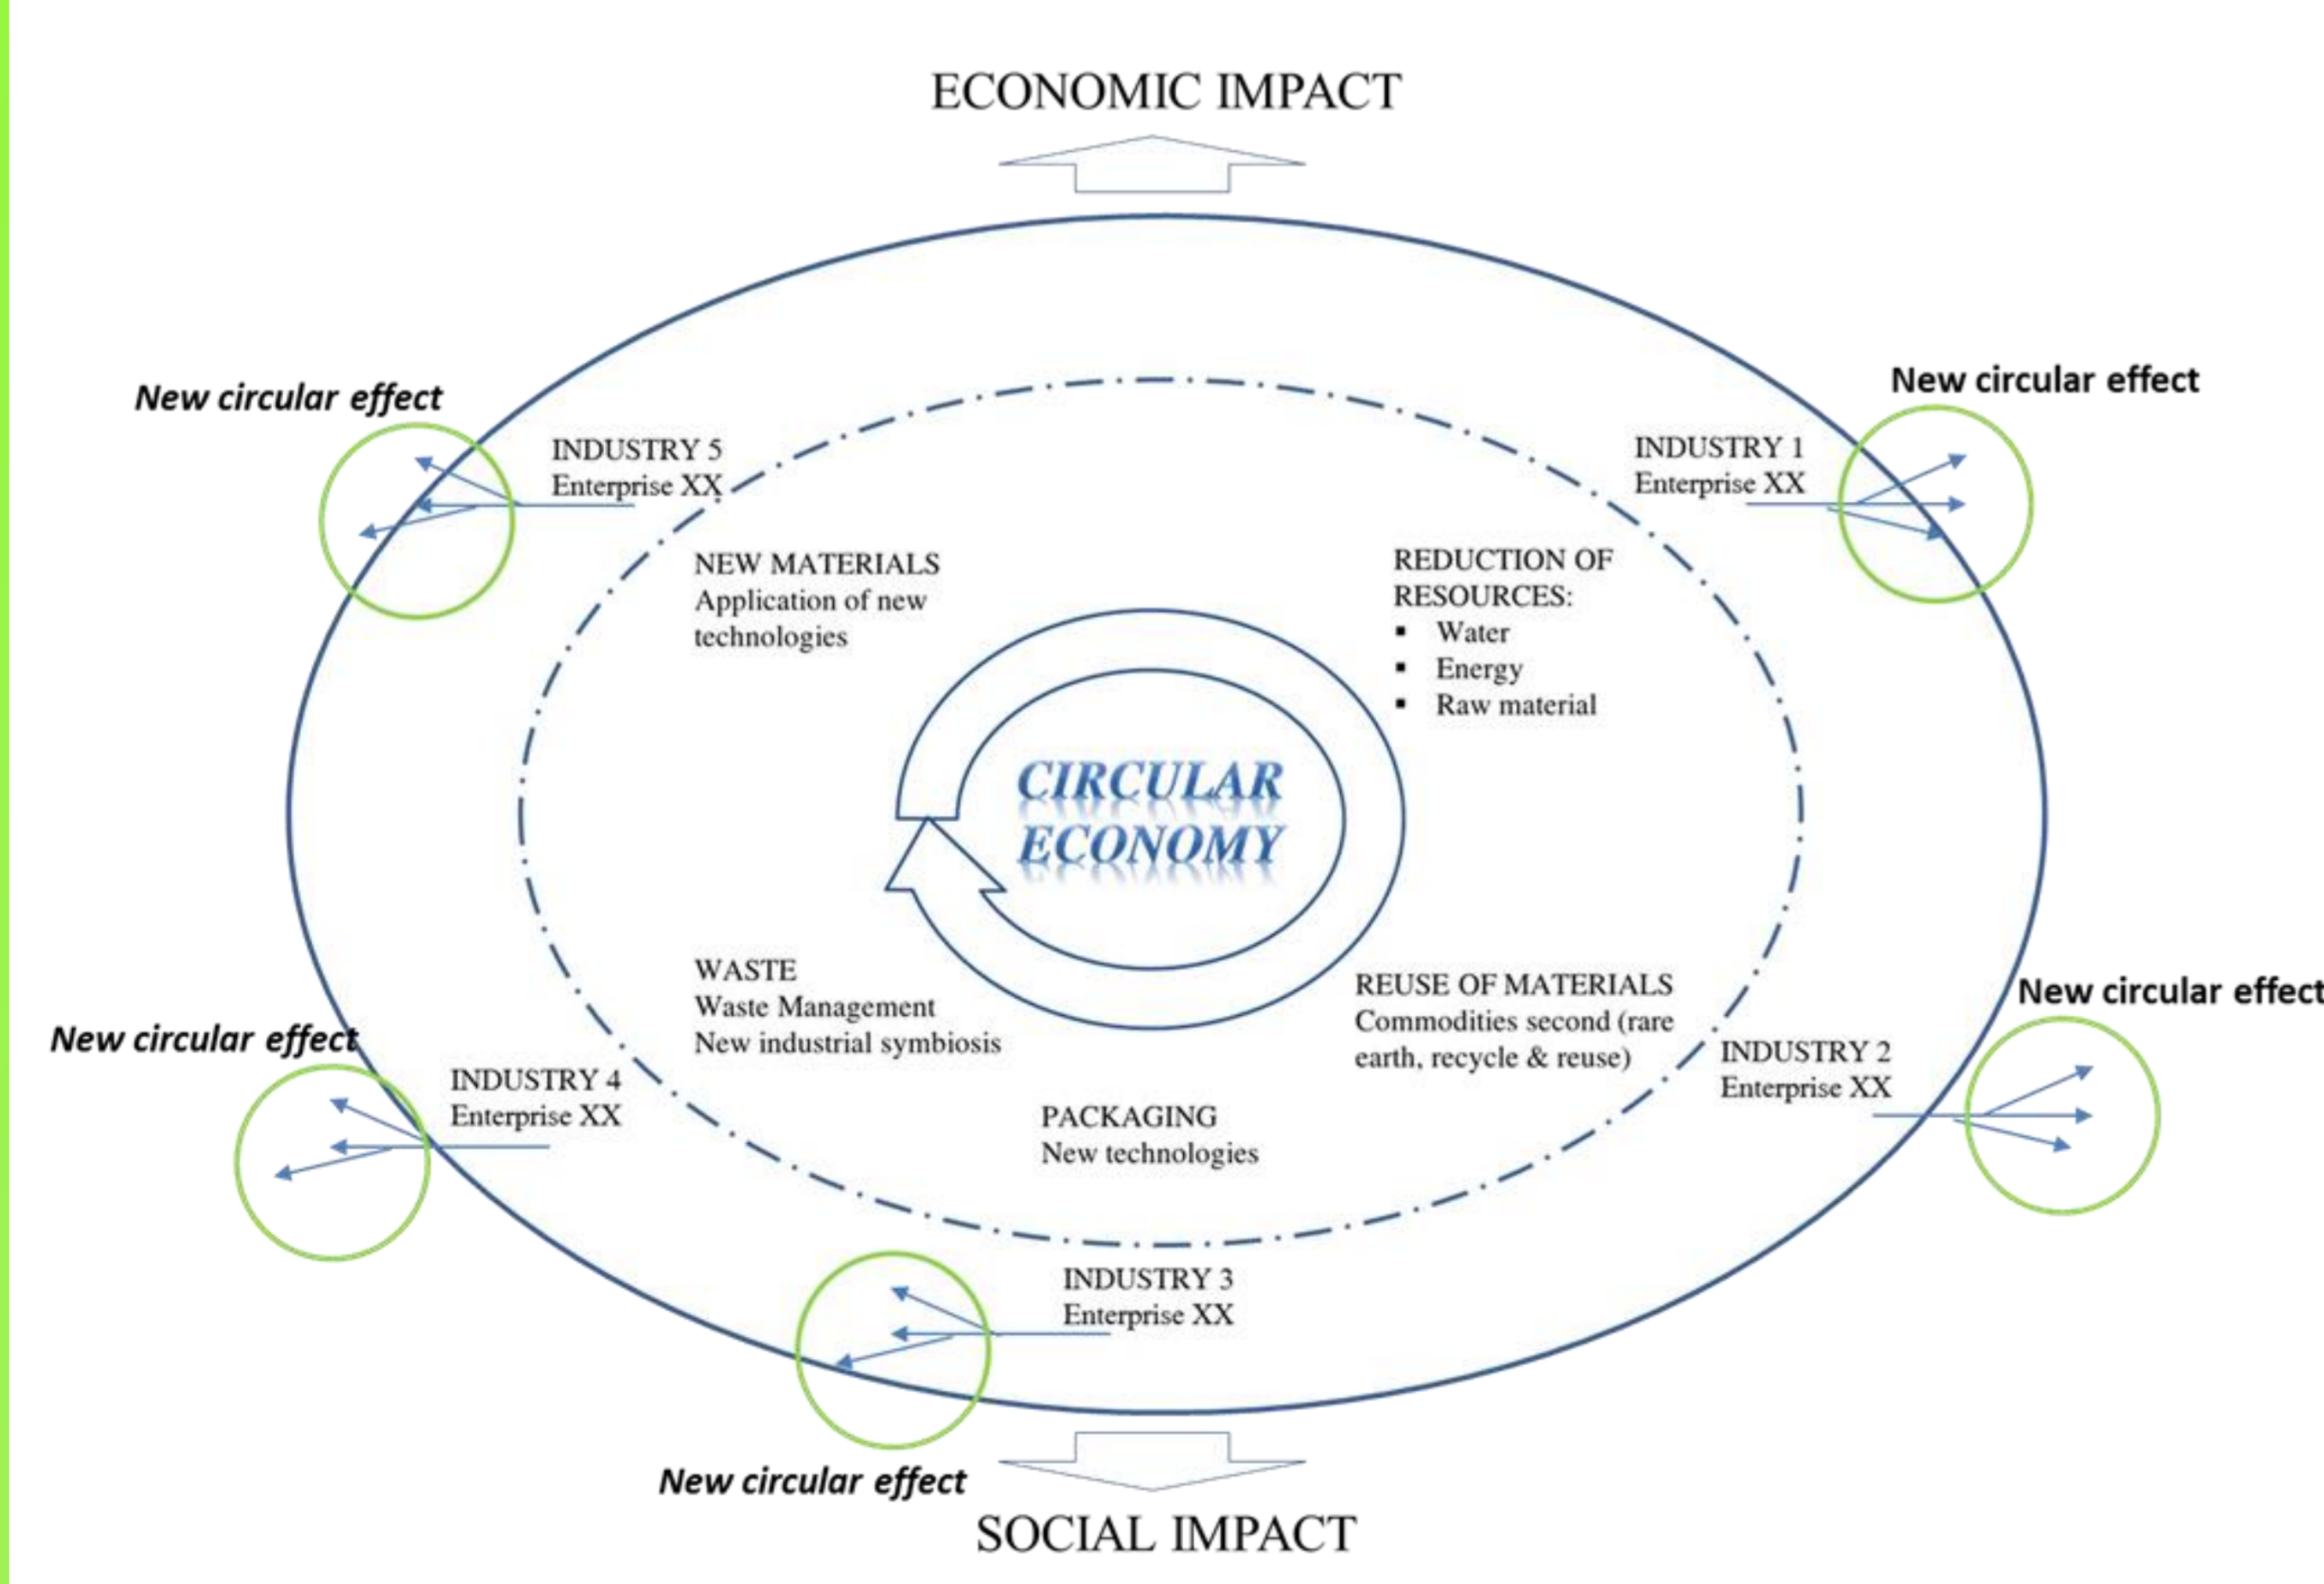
ECONOMIC IMPACT

New circular effect

INDUSTRY 5
Enterprise XX

New circular effect

INDUSTRY 1
Enterprise XX

NEW MATERIALS
Application of new technologies

REDUCTION OF RESOURCES:
▪ Water
▪ Energy
▪ Raw material

CIRCULAR ECONOMY

WASTE
Waste Management
New industrial symbiosis

REUSE OF MATERIALS
Commodities second (rare earth, recycle & reuse)

New circular effect

New circular effect

INDUSTRY 4
Enterprise XX

INDUSTRY 2
Enterprise XX

PACKAGING
New technologies

INDUSTRY 3
Enterprise XX

New circular effect

SOCIAL IMPACT